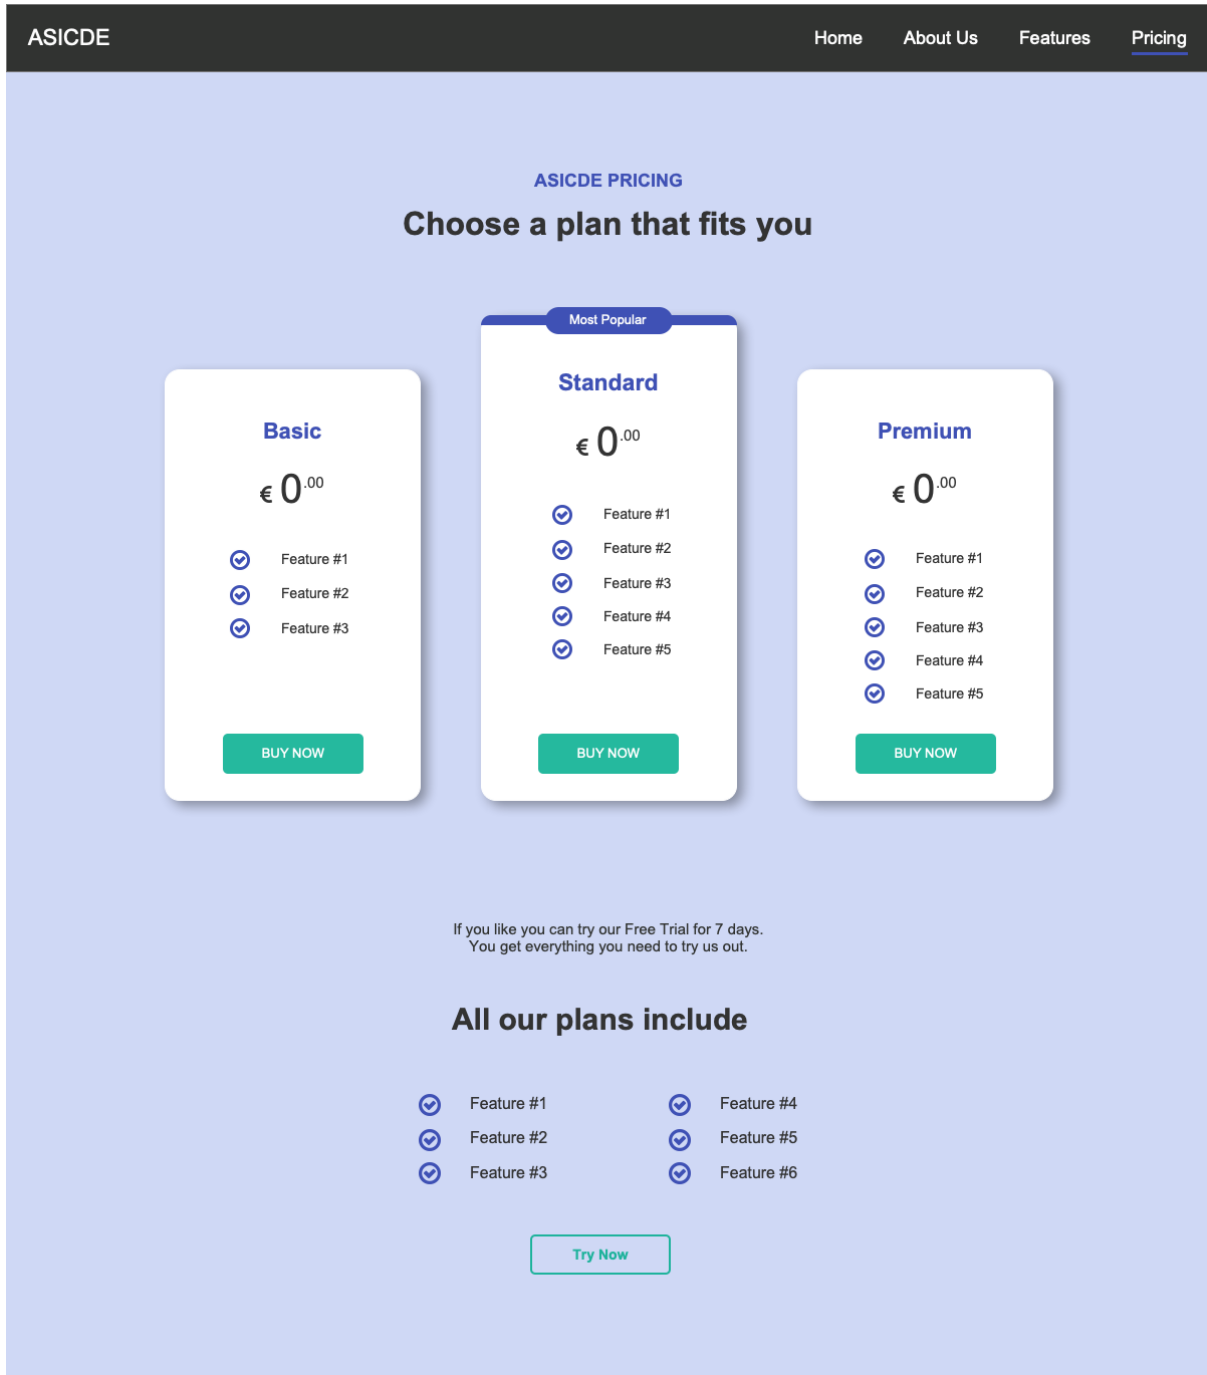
ASICDE

Home About Us Features Pricing

ASICDE PRICING

Choose a plan that fits you

Basic

€ 0$^{.00}$

Feature #1
Feature #2
Feature #3

BUY NOW

Most Popular

Standard

€ 0$^{.00}$

Feature #1
Feature #2
Feature #3
Feature #4
Feature #5

BUY NOW

Premium

€ 0$^{.00}$

Feature #1
Feature #2
Feature #3
Feature #4
Feature #5

BUY NOW

If you like you can try our Free Trial for 7 days.
You get everything you need to try us out.

All our plans include

Feature #1
Feature #2
Feature #3

Feature #4
Feature #5
Feature #6

Try Now